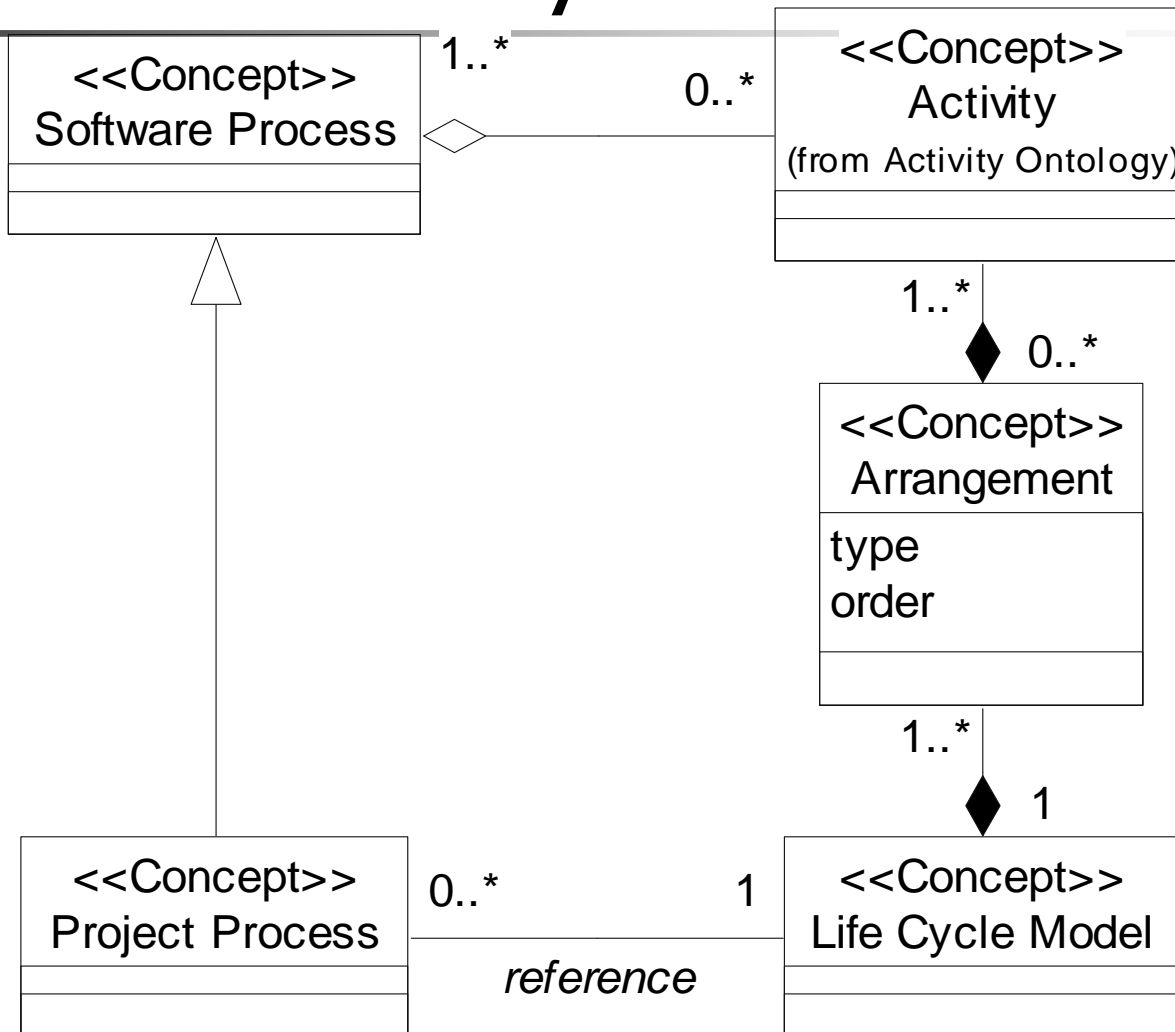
<<Concept>>
Software Process

1..*

0..*

<<Concept>>
Activity
(from Activity Ontology)

1..*

0..*

<<Concept>>
Arrangement

type
order

1..*

1

<<Concept>>
Project Process

0..*

1

reference

<<Concept>>
Life Cycle Model